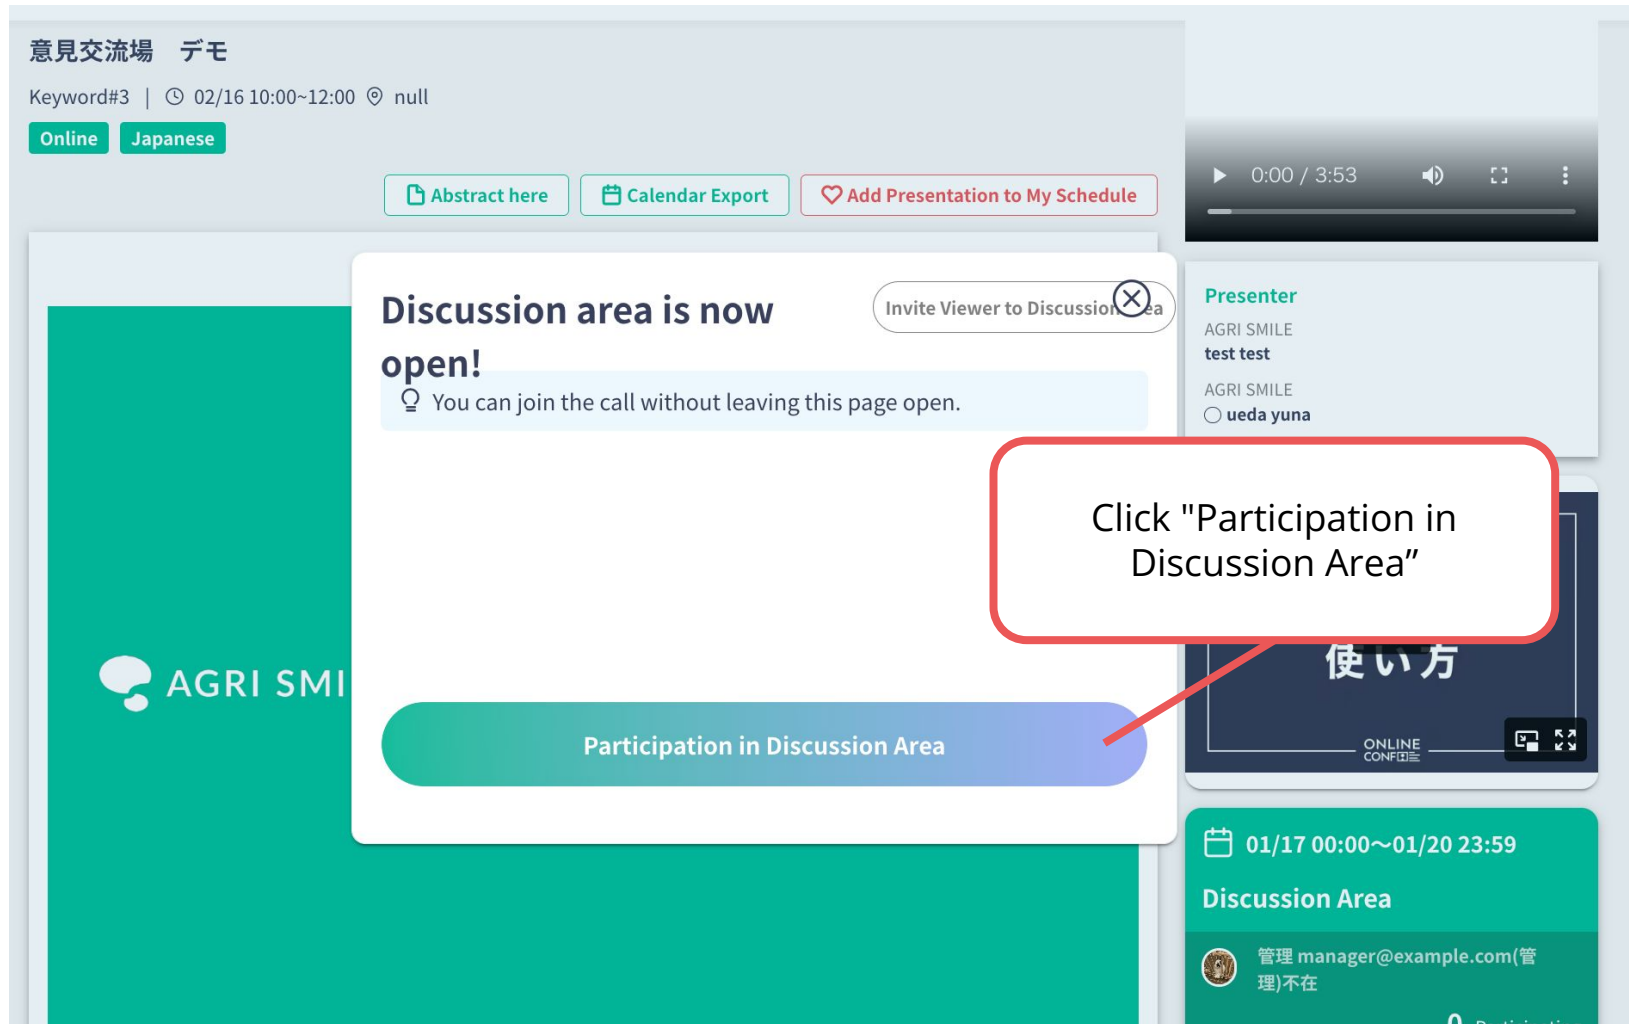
意見交流場　デモ

Keyword#3 | 02/16 10:00~12:00 null

Online Japanese

Abstract here Calendar Export Add Presentation to My Schedule

0:00 / 3:53

Discussion area is now open!

Invite Viewer to Discussion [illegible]ea

You can join the call without leaving this page open.

Presenter

AGRI SMILE
test test

AGRI SMILE
ueda yuna

Click "Participation in Discussion Area”

AGRI SMI

使い方

ONLINE CONF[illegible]

Participation in Discussion Area

01/17 00:00~01/20 23:59

Discussion Area

管理 manager@example.com(管理)不在

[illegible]